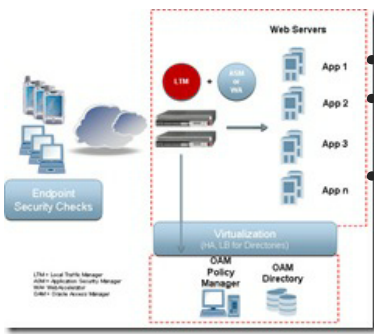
Web Servers

LTM

ASM or WA

App 1

App 2

App 3

App n

Endpoint Security Checks

Virtualization
(HA, LB for Directories)

OAM Policy Manager

OAM Directory

LTM = Local Traffic Manager
ASM = Application Security Manager
WA = WebAccelerator
OAM = Oracle Access Manager